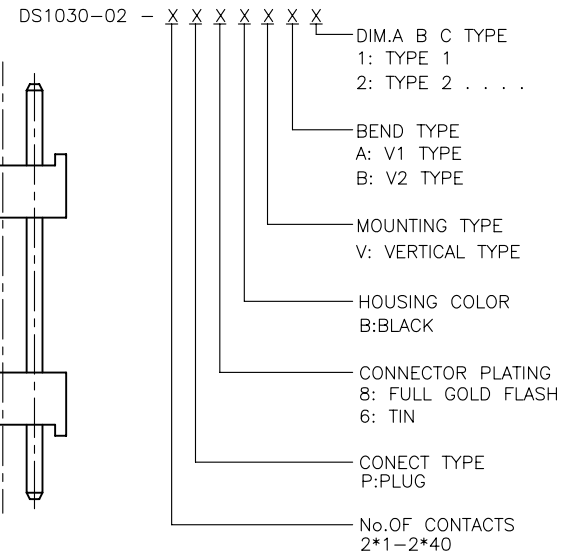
DS1030-02 – X X X X X X X

DIM.A B C TYPE
1: TYPE 1
2: TYPE 2 . . . .

BEND TYPE
A: V1 TYPE
B: V2 TYPE

MOUNTING TYPE
V: VERTICAL TYPE

HOUSING COLOR
B:BLACK

CONNECTOR PLATING
8: FULL GOLD FLASH
6: TIN

CONECT TYPE
P:PLUG

No.OF CONTACTS
2*1–2*40